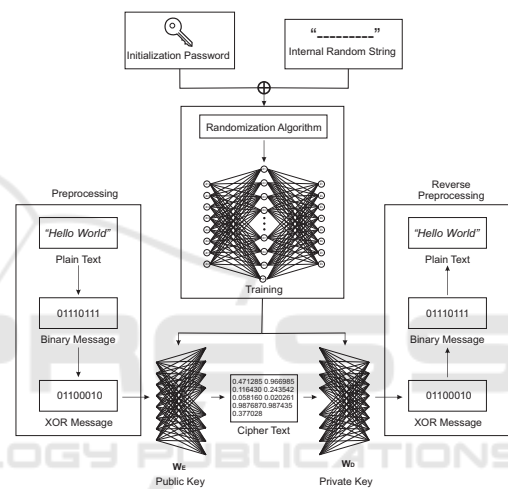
Initialization Password

"________"
Internal Random String

$\oplus$

Randomization Algorithm

Training

Preprocessing

"Hello World"
Plain Text

01110111
Binary Message

01100010
XOR Message

0.471285 0.966985
0.116430 0.243542
0.058160 0.020261
0.9876870.987435
0.377028
Cipher Text

$W_E$
Public Key

$W_D$
Private Key

Reverse Preprocessing

"Hello World"
Plain Text

01110111
Binary Message

01100010
XOR Message

PUBLICATIONS